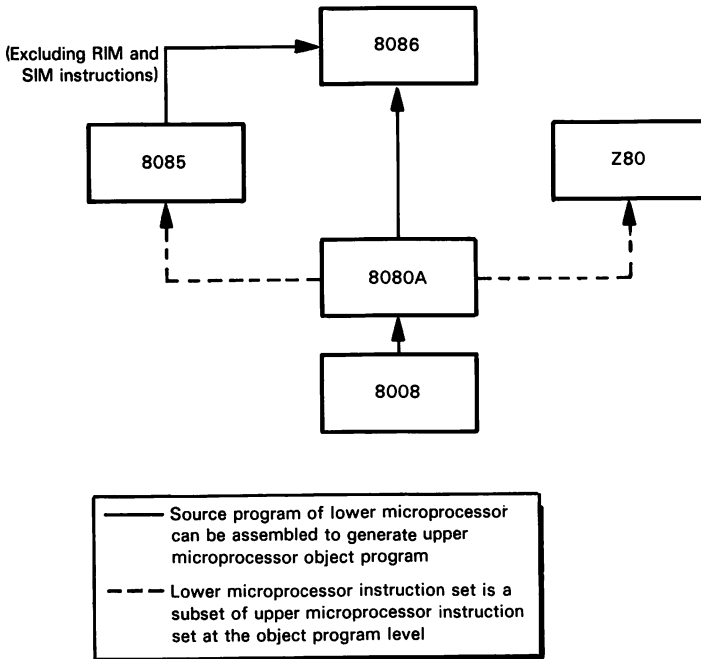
(Excluding RIM and SIM instructions)

8086

8085

Z80

8080A

8008

Source program of lower microprocessor can be assembled to generate upper microprocessor object program

Lower microprocessor instruction set is a subset of upper microprocessor instruction set at the object program level